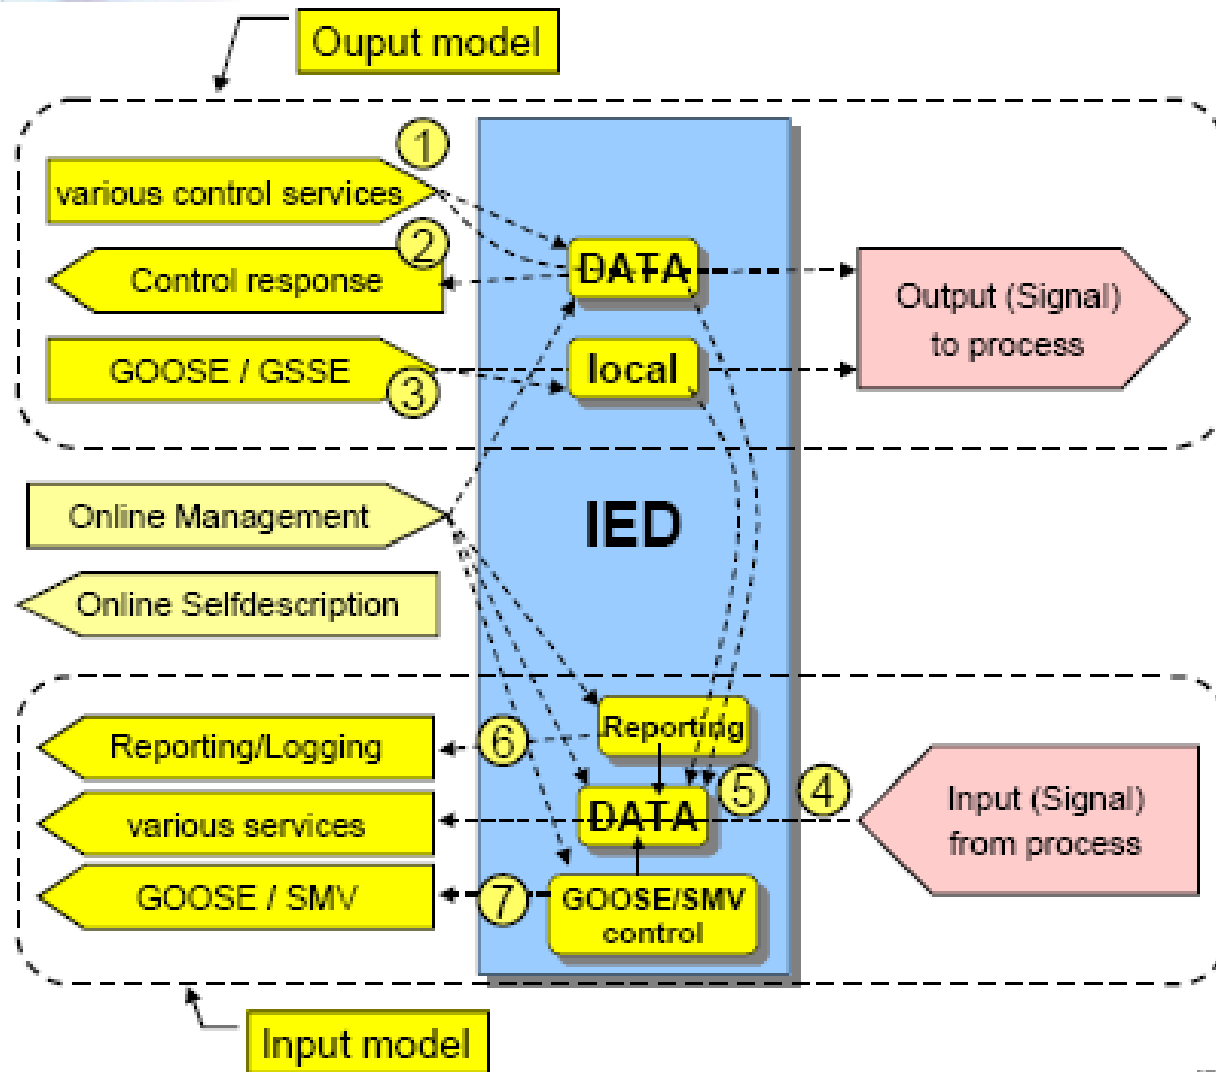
Ouput model

1
various control services
2
Control response
GOOSE / GSSE
3
DATA
local
Output (Signal) to process

IED

Online Management
Online Selfdescription

Reporting/Logging
6
Reporting
various services
DATA
5
4
Input (Signal) from process
GOOSE / SMV
7
GOOSE/SMV control

Input model